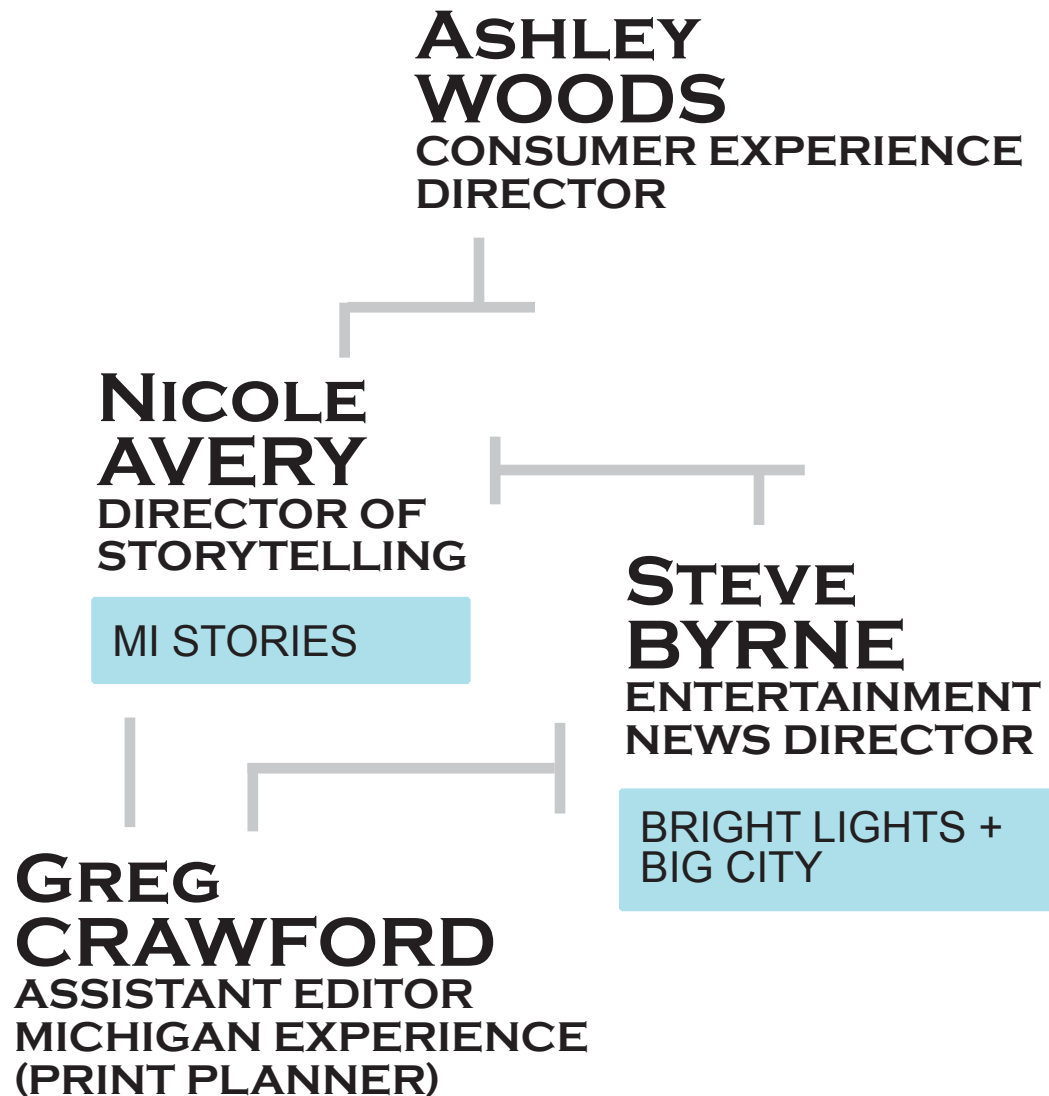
Ashley
WOODS
CONSUMER EXPERIENCE DIRECTOR

Nicole
AVERY
DIRECTOR OF STORYTELLING

MI STORIES

Steve
BYRNE
ENTERTAINMENT NEWS DIRECTOR

BRIGHT LIGHTS + BIG CITY

Greg
CRAWFORD
ASSISTANT EDITOR MICHIGAN EXPERIENCE (PRINT PLANNER)